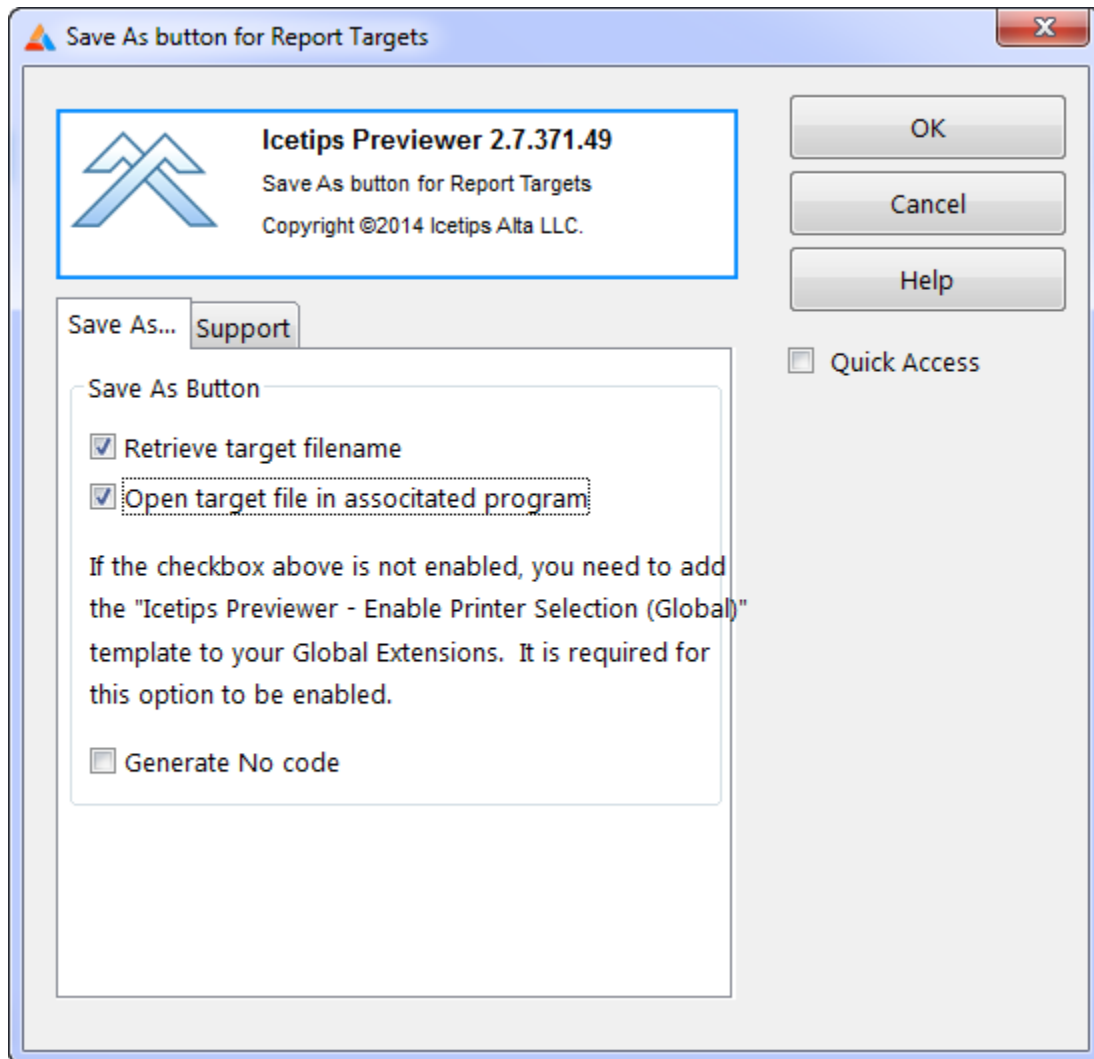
Save As button for Report Targets

Icetips Previewer 2.7.371.49
Save As button for Report Targets
Copyright ©2014 Icetips Alta LLC.

OK
Cancel
Help

Quick Access

Save As...
Support

Save As Button

Retrieve target filename
Open target file in associtated program

If the checkbox above is not enabled, you need to add the "Icetips Previewer - Enable Printer Selection (Global)" template to your Global Extensions. It is required for this option to be enabled.

Generate No code